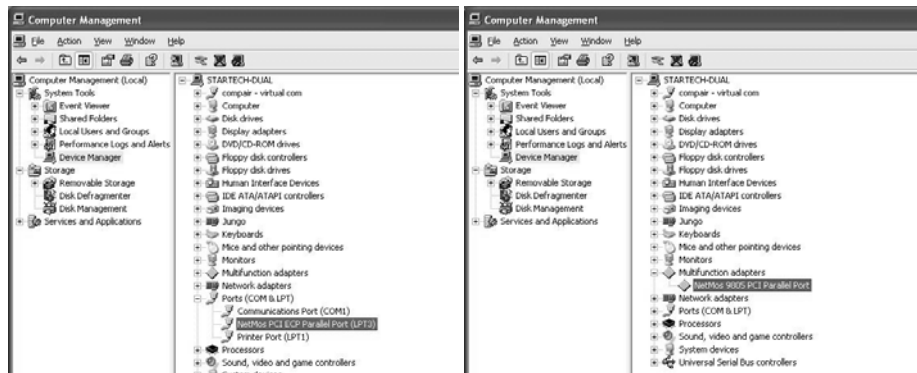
Computer Management

File Action View Window Help

Computer Management (Local)
System Tools
Event Viewer
Shared Folders
Local Users and Groups
Performance Logs and Alerts
Device Manager
Storage
Removable Storage
Disk Defragmenter
Disk Management
Services and Applications

STARTECH-DUAL
compair - virtual com
Computer
Disk drives
Display adapters
DVD/CD-ROM drives
Floppy disk controllers
Floppy disk drives
Human Interface Devices
IDE ATA/ATAPI controllers
Imaging devices
Jungo
Keyboards
Mice and other pointing devices
Monitors
Multifunction adapters
Network adapters
Ports (COM & LPT)
Communications Port (COM1)
NetMos PCI ECP Parallel Port (LPT3)
Printer Port (LPT1)
Processors
Sound, video and game controllers

Computer Management

File Action View Window Help

Computer Management (Local)
System Tools
Event Viewer
Shared Folders
Local Users and Groups
Performance Logs and Alerts
Device Manager
Storage
Removable Storage
Disk Defragmenter
Disk Management
Services and Applications

STARTECH-DUAL
compair - virtual com
Computer
Disk drives
Display adapters
DVD/CD-ROM drives
Floppy disk controllers
Floppy disk drives
Human Interface Devices
IDE ATA/ATAPI controllers
Imaging devices
Jungo
Keyboards
Mice and other pointing devices
Monitors
Multifunction adapters
NetMos 9805 PCI Parallel Port
Network adapters
Ports (COM & LPT)
Processors
Sound, video and game controllers
System devices
Universal Serial Bus controllers